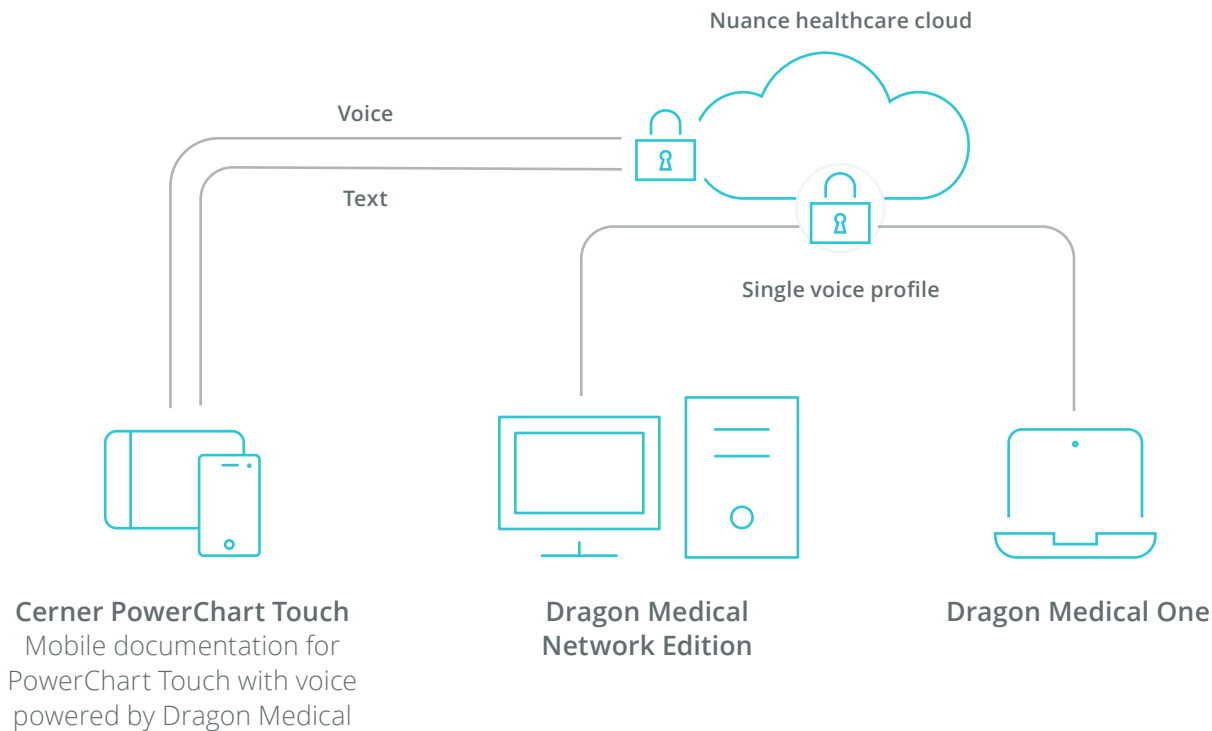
Nuance healthcare cloud

Voice

Text

Single voice profile

Cerner PowerChart Touch
Mobile documentation for PowerChart Touch with voice powered by Dragon Medical

Dragon Medical Network Edition

Dragon Medical One